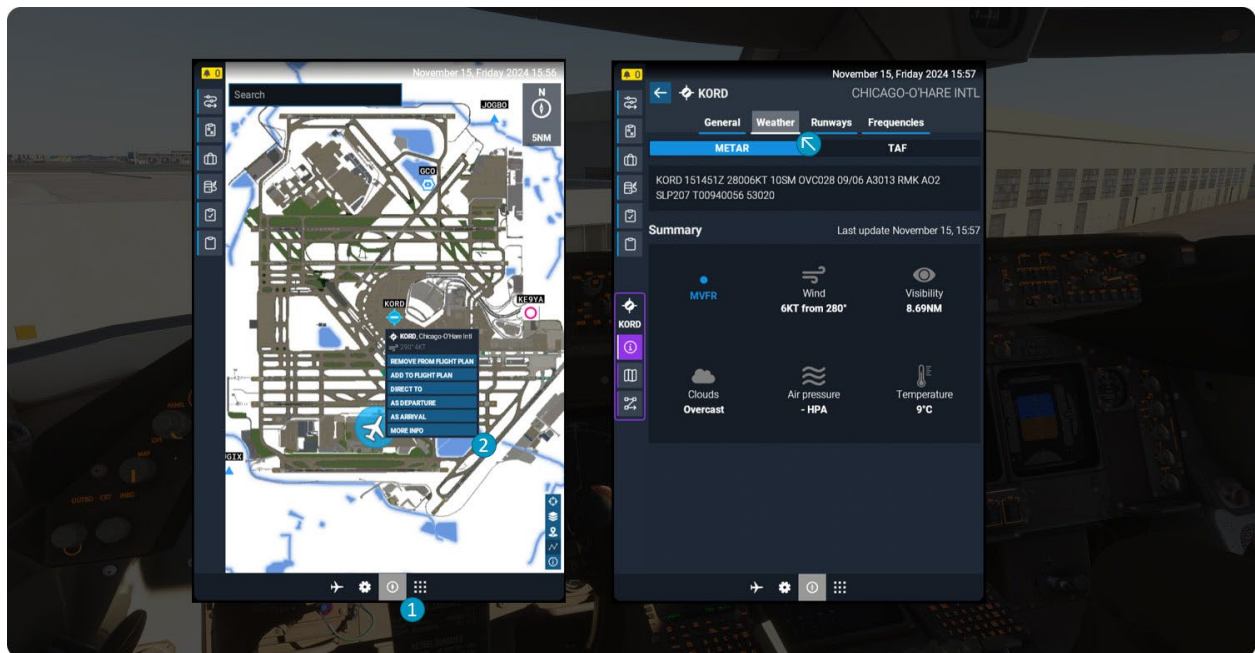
0
November 15, Friday 2024 15:56
Search
JOGBO
N
5NM
GCO
KORD
KE9YA
KORD Chicago-O'Hare Intl
280° 6KT
REMOVE FROM FLIGHT PLAN
ADD TO FLIGHT PLAN
DIRECT TO
AS DEPARTURE
AS ARRIVAL
MORE INFO
2
GIX
1

0
November 15, Friday 2024 15:57
KORD
CHICAGO-O'HARE INTL
General
Weather
Runways
Frequencies
METAR
TAF
KORD 151451Z 28006KT 10SM OVC028 09/06 A3013 RMK AO2 SLP207 T00940056 53020
Summary
Last update November 15, 15:57
KORD
MVFR
Wind
6KT from 280°
Visibility
8.69NM
Clouds
Overcast
Air pressure
- HPA
Temperature
9°C